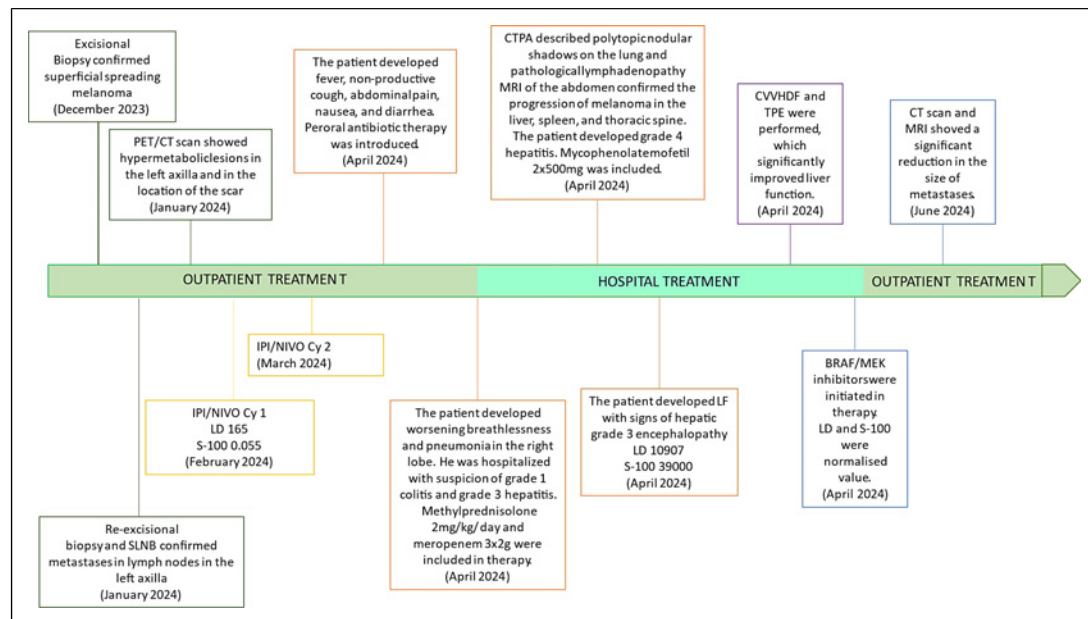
Excisional Biopsy confirmed superficial spreading melanoma (December 2023)

PET/CT scan showed hypermetaboliclesions in the left axilla and in the location of the scar (January 2024)

The patient developed fever, non-productive cough, abdominalpain, nausea, and diarrhea. Peroral antibiotic therapy was introduced. (April 2024)

CTPA described polytopicnodular shadows on the lung and pathologicallymphadenopathy MRI of the abdomen confirmed the progression of melanoma in the liver, spleen, and thoracic spine. The patient developed grade 4 hepatitis. Mycophenolatemofetil 2x500mg was included. (April 2024)

CVVHDF and TPE were performed, which significantly improved liver function. (April 2024)

CT scan and MRI shoved a significant reduction in the size of metastases. (June 2024)

OUTPATIENT TREATMENT

HOSPITAL TREATMENT

OUTPATIENT TREATMENT

IPI/NIVO Cy 2 (March 2024)

IPI/NIVO Cy 1 LD 165 S-100 0.055 (February 2024)

Re-excisional biopsy and SLNB confirmed metastases in lymph nodes in the left axilla (January 2024)

The patient developed worsening breathlessness and pneumonia in the right lobe. He was hospitalized with suspicion of grade 1 colitis and grade 3 hepatitis. Methylprednisolone 2mg/kg/ day and meropenem 3x2g were included in therapy. (April 2024)

The patient developed LF with signs of hepatic grade 3 encephalopathy LD 10907 S-100 39000 (April 2024)

BRAF/MEK inhibitorswere initiated in therapy. LD and S-100 were normalised value. (April 2024)